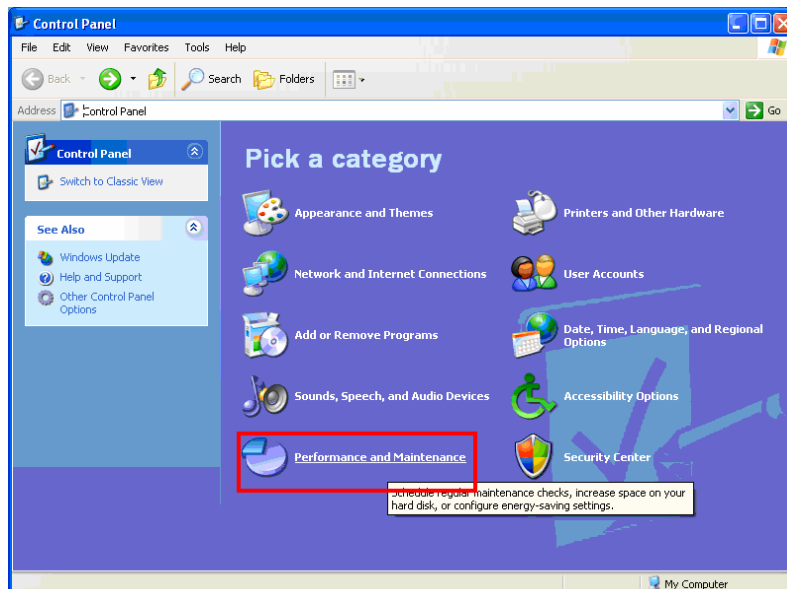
Control Panel

File Edit View Favorites Tools Help

Back Search Folders

Address Control Panel Go

Control Panel

Switch to Classic View

See Also

Windows Update

Help and Support

Other Control Panel Options

Pick a category

Appearance and Themes

Printers and Other Hardware

Network and Internet Connections

User Accounts

Add or Remove Programs

Date, Time, Language, and Regional Options

Sounds, Speech, and Audio Devices

Accessibility Options

Performance and Maintenance

Security Center

Schedule regular maintenance checks, increase space on your hard disk, or configure energy-saving settings.

My Computer